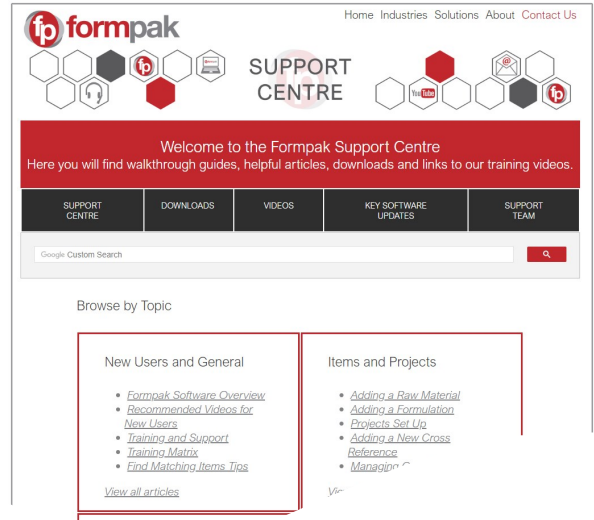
fp formpak

Home Industries Solutions About Contact Us

fp

SUPPORT CENTRE

You Tube

fp

Welcome to the Formpak Support Centre
Here you will find walkthrough guides, helpful articles, downloads and links to our training videos.

SUPPORT CENTRE | DOWNLOADS | VIDEOS | KEY SOFTWARE UPDATES | SUPPORT TEAM

Google Custom Search

Browse by Topic

New Users and General

- Formpak Software Overview
- Recommended Videos for New Users
- Training and Support
- Training Matrix
- Find Matching Items Tips

View all articles

Items and Projects

- Adding a Raw Material
- Adding a Formulation
- Projects Set Up
- Adding a New Cross Reference
- Managing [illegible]

Vi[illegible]